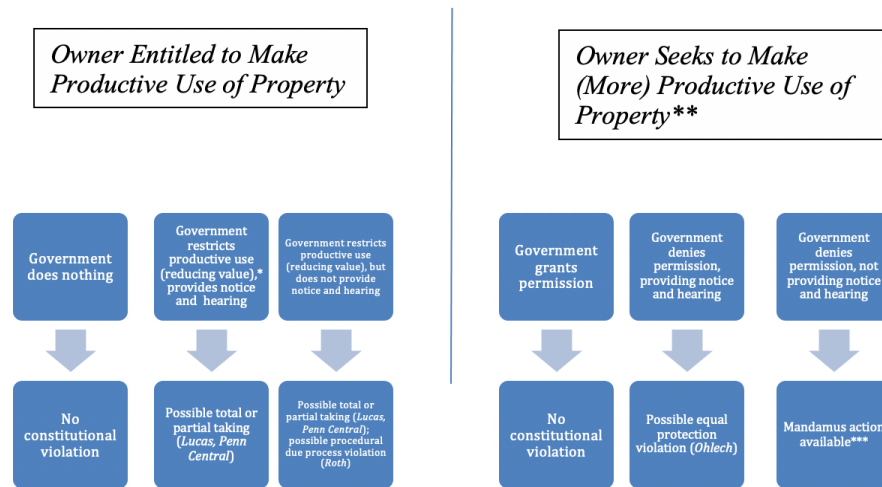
Owner Entitled to Make Productive Use of Property

Government does nothing

No constitutional violation

Government restricts productive use (reducing value),* provides notice and hearing

Possible total or partial taking (*Lucas, Penn Central*)

Government restricts productive use (reducing value), but does not provide notice and hearing

Possible total or partial taking (*Lucas, Penn Central*); possible procedural due process violation (*Roth*)

Owner Seeks to Make (More) Productive Use of Property**

Government grants permission

No constitutional violation

Government denies permission, providing notice and hearing

Possible equal protection violation (*Ohlech*)

Government denies permission, not providing notice and hearing

Mandamus action available***